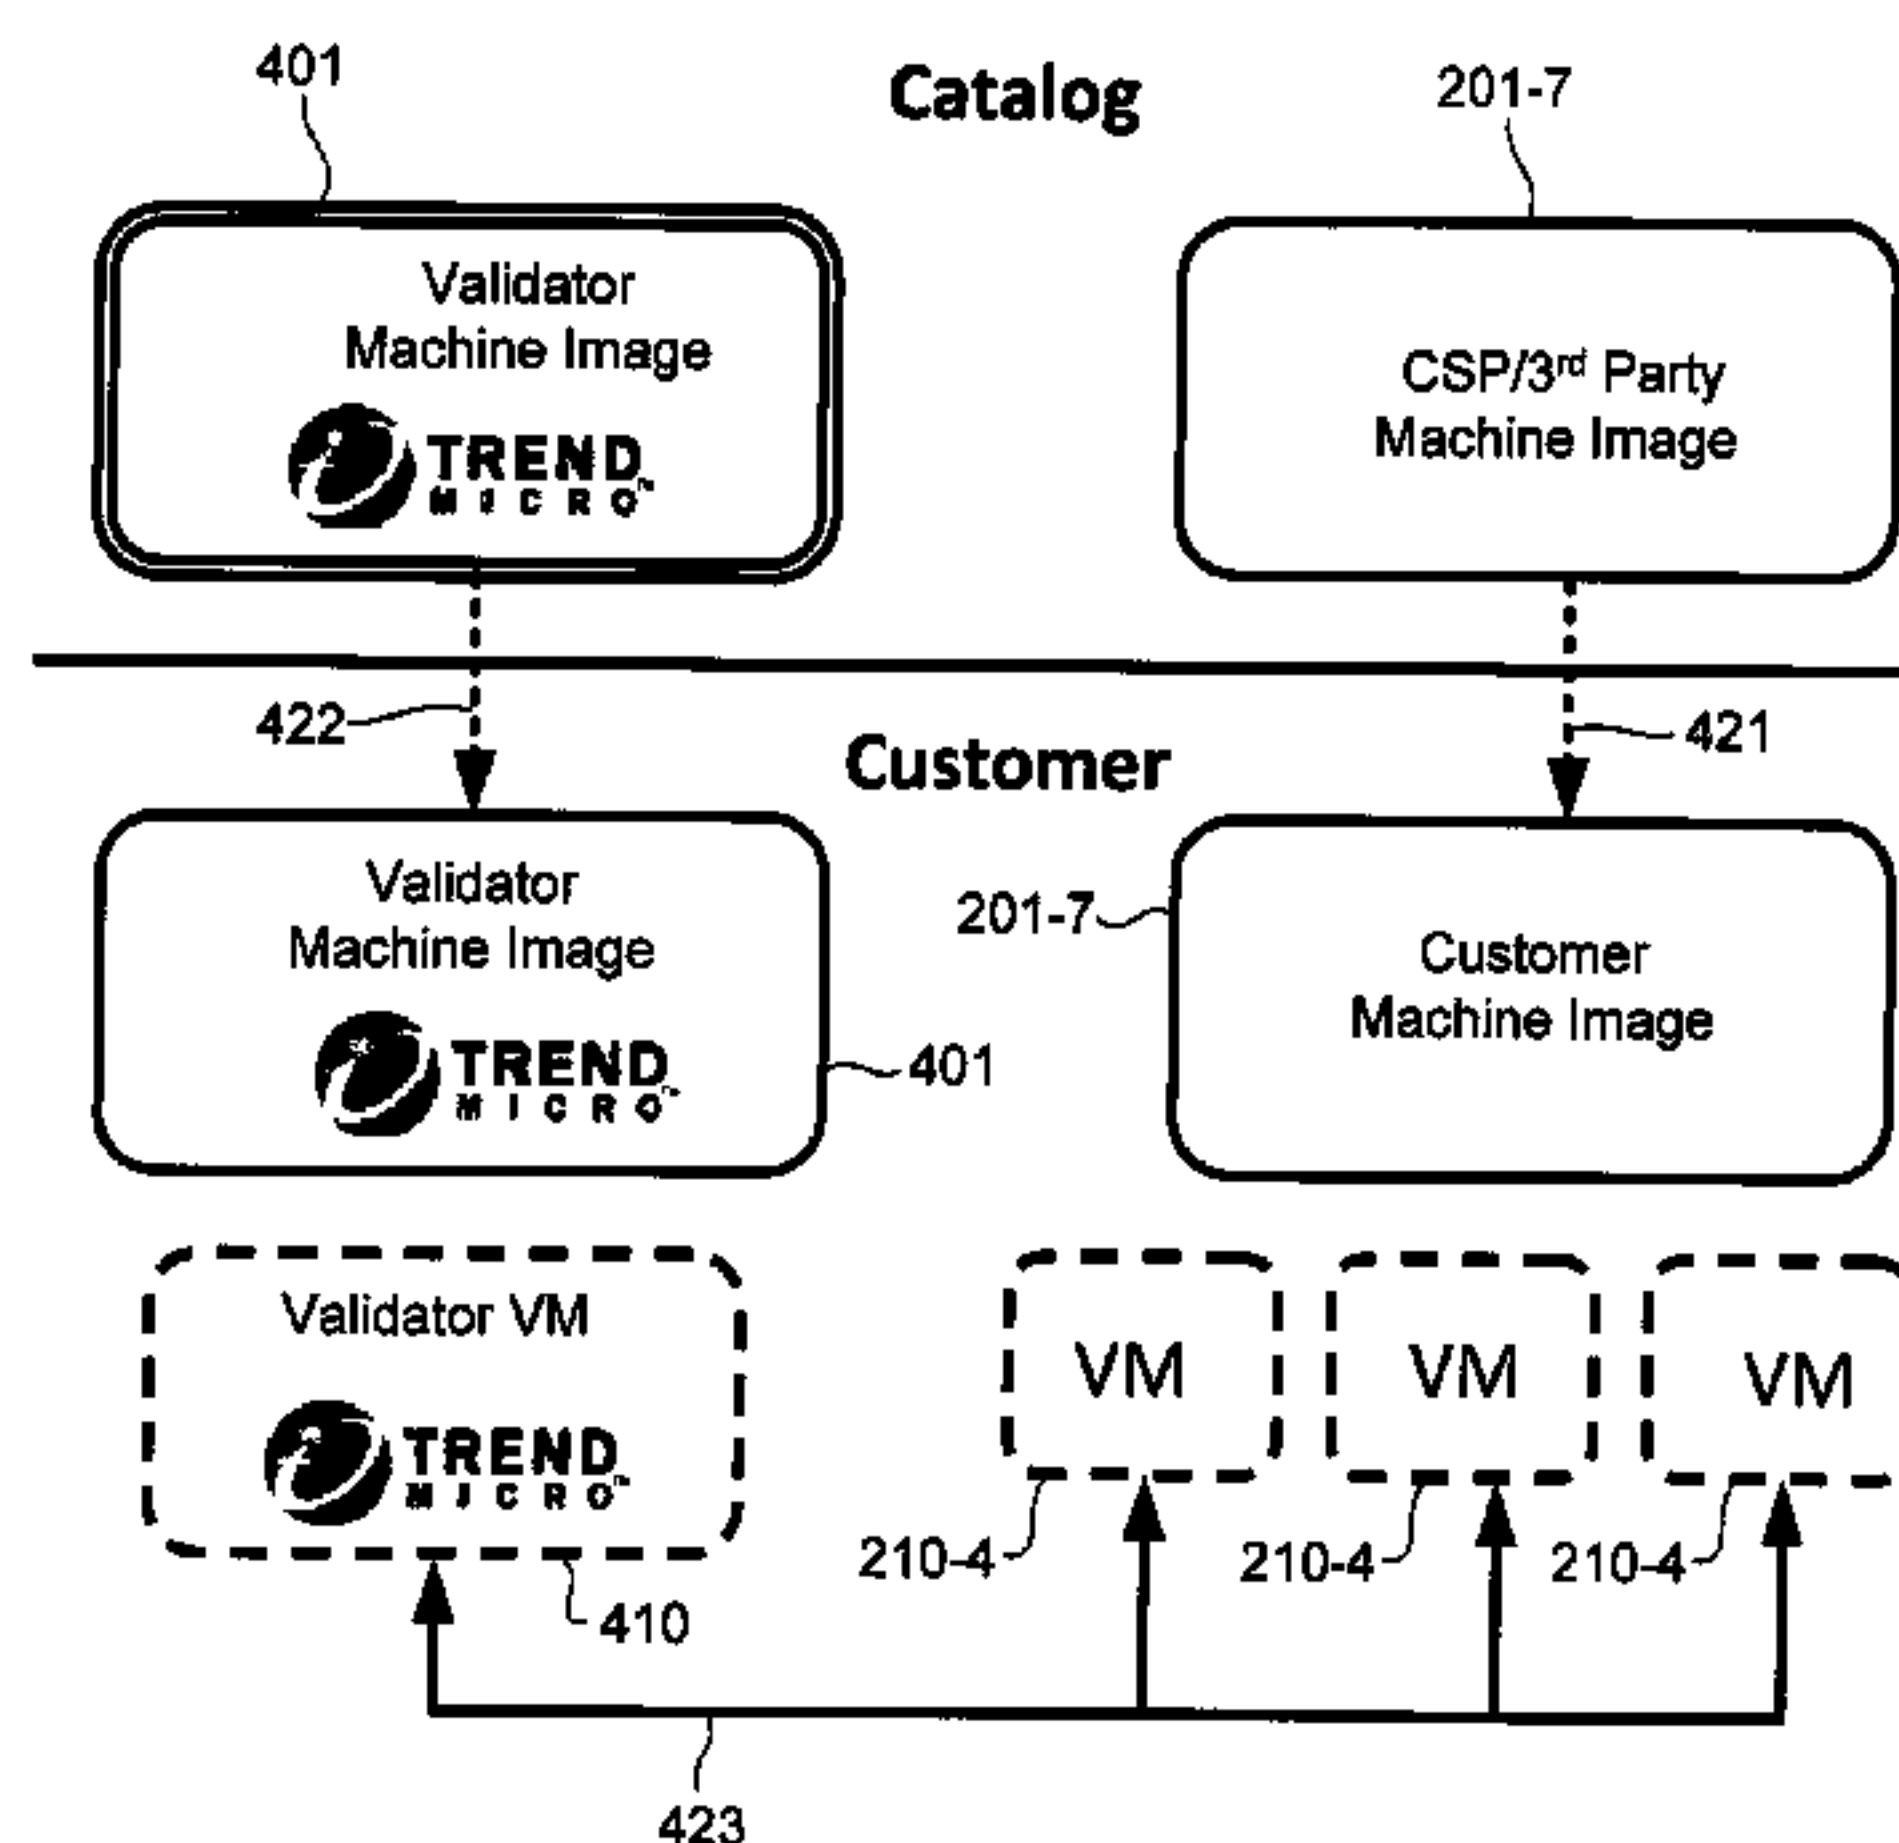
401

Catalog

201-7

Validator Machine Image

TREND MICRO

CSP/3rd Party Machine Image

422

Customer

421

Validator Machine Image

TREND MICRO

201-7

Customer Machine Image

401

Validator VM

TREND MICRO

VM

VM

VM

210-4

210-4

210-4

410

423